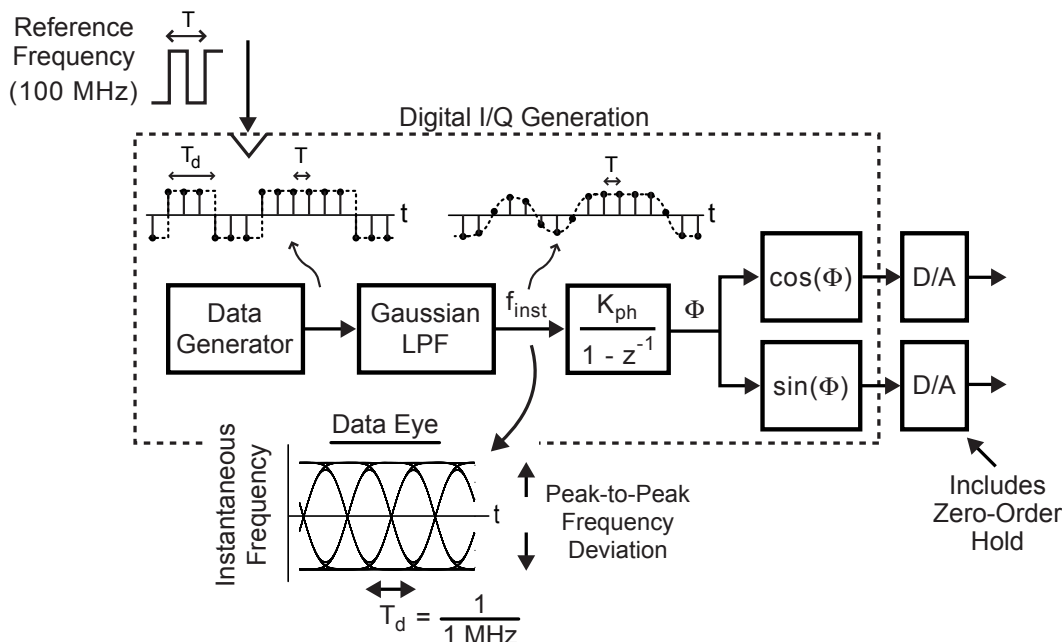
Reference Frequency (100 MHz)

T

Digital I/Q Generation

$T_d$

T

t

T

t

Data Generator

Gaussian LPF

$f_{inst}$

$\frac{K_{ph}}{1 - z^{-1}}$

$\Phi$

$\cos(\Phi)$

$\sin(\Phi)$

D/A

D/A

Data Eye

Instantaneous Frequency

t

Peak-to-Peak Frequency Deviation

$T_d = \frac{1}{1 \text{ MHz}}$

Includes Zero-Order Hold